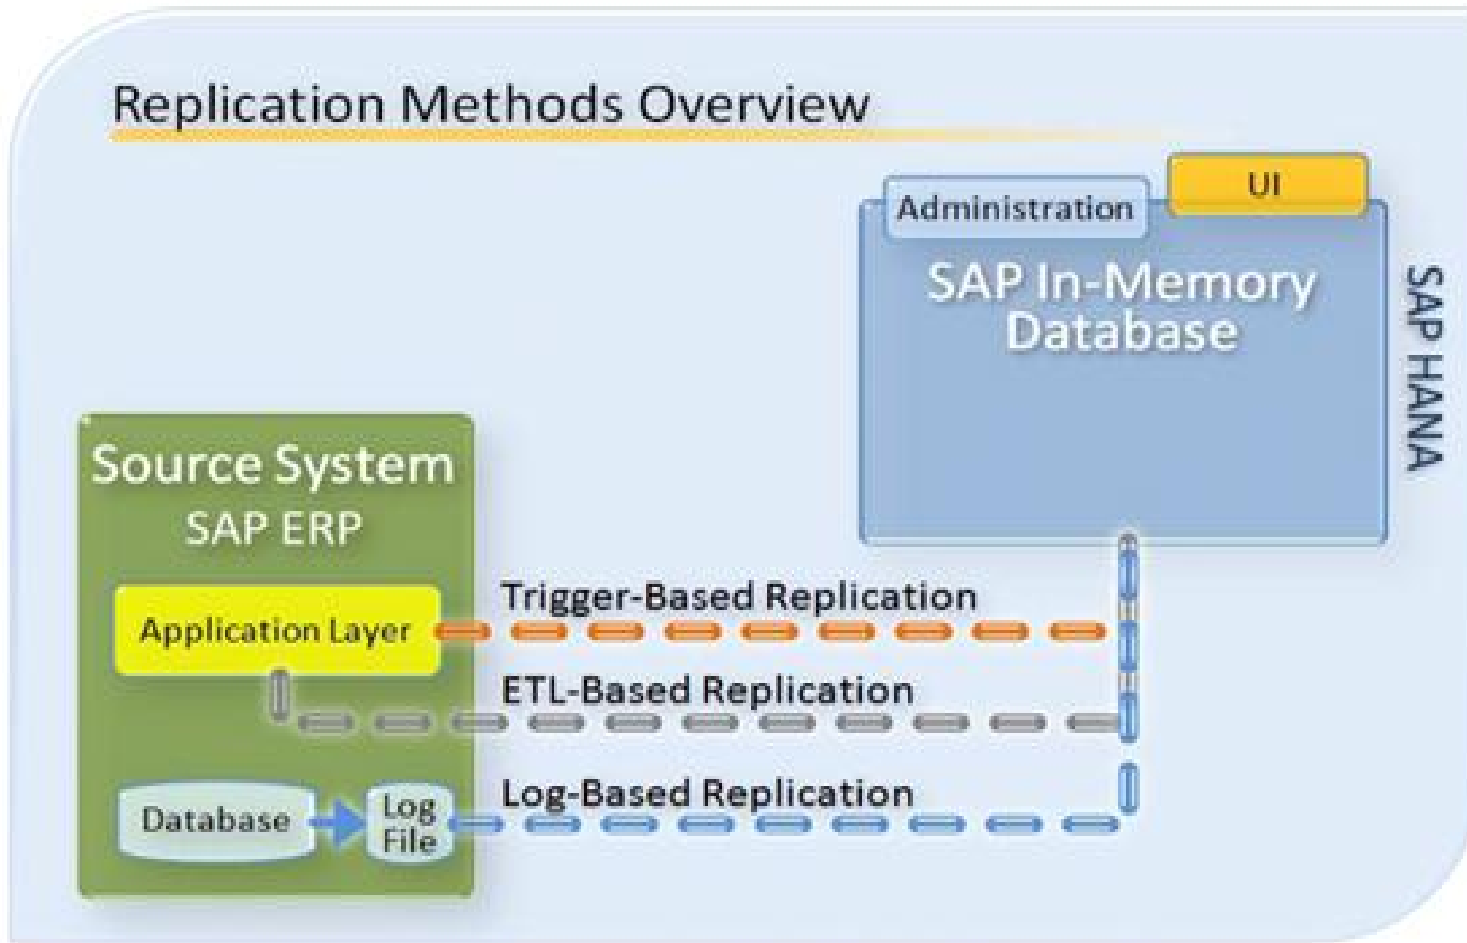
Replication Methods Overview

Administration

UI

SAP In-Memory Database

SAP HANA

Source System
SAP ERP

Application Layer

Trigger-Based Replication

ETL-Based Replication

Database

Log File

Log-Based Replication